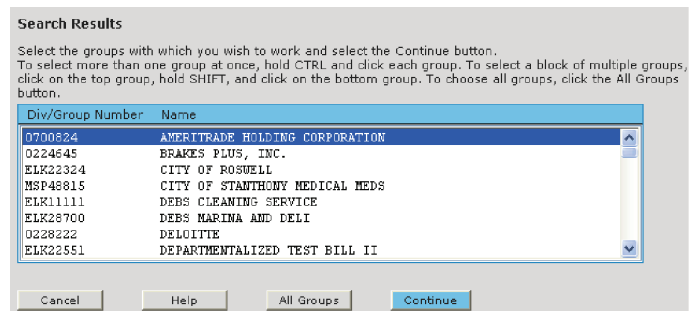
Search Results

Select the groups with which you wish to work and select the Continue button.
To select more than one group at once, hold CTRL and click each group. To select a block of multiple groups, click on the top group, hold SHIFT, and click on the bottom group. To choose all groups, click the All Groups button.

| Div/Group Number | Name |
|---|---|
| 0700824 | AMERITRADE HOLDING CORPORATION |
| 0224645 | BRAKES PLUS, INC. |
| ELK22324 | CITY OF ROSWELL |
| MSP48815 | CITY OF STANTHONY MEDICAL MEDS |
| ELK11111 | DEBS CLEANING SERVICE |
| ELK28700 | DEBS MARINA AND DELI |
| 0228222 | DELOITTE |
| ELK22551 | DEPARTMENTALIZED TEST BILL II |

Cancel Help All Groups Continue